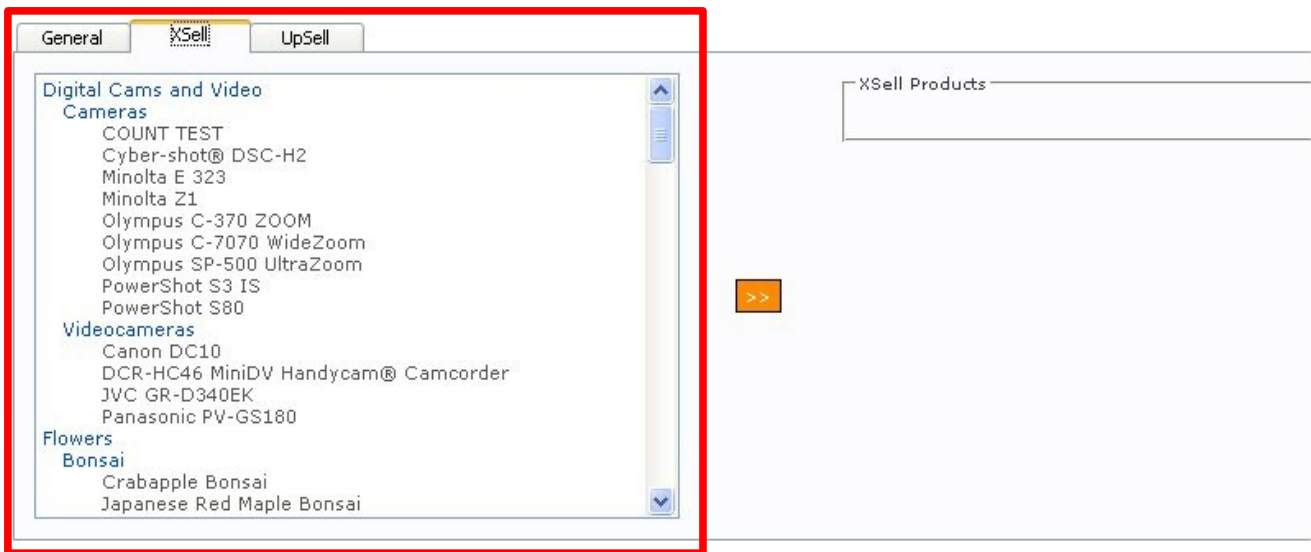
General XSell UpSell

Digital Cams and Video
Cameras
COUNT TEST
Cyber-shot® DSC-H2
Minolta E 323
Minolta Z1
Olympus C-370 ZOOM
Olympus C-7070 WideZoom
Olympus SP-500 UltraZoom
PowerShot S3 IS
PowerShot S80
Videocameras
Canon DC10
DCR-HC46 MiniDV Handycam® Camcorder
JVC GR-D340EK
Panasonic PV-GS180
Flowers
Bonsai
Crabapple Bonsai
Japanese Red Maple Bonsai

>>

XSell Products